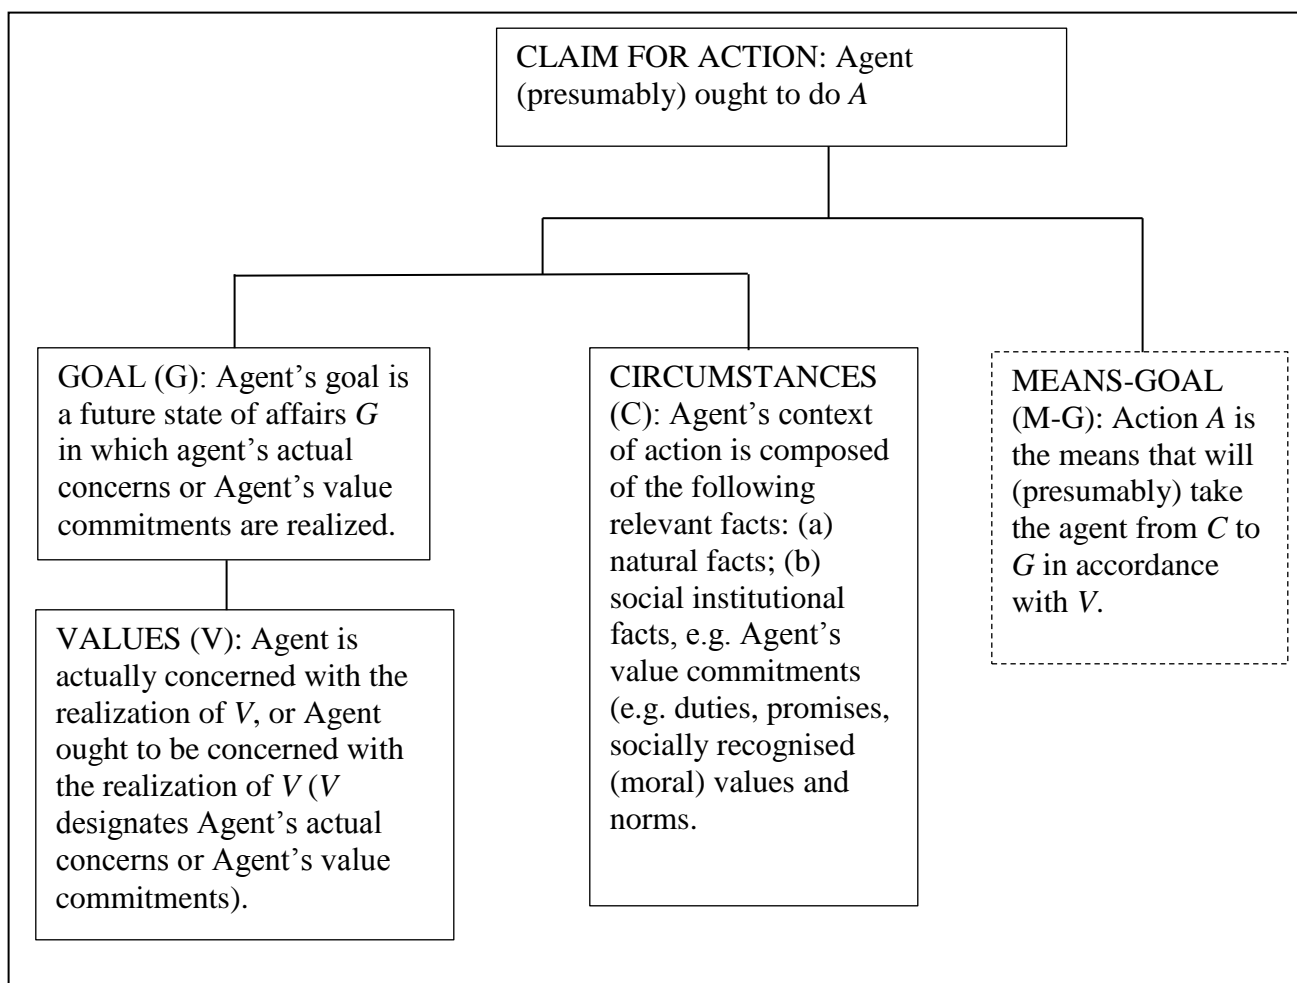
CLAIM FOR ACTION: Agent (presumably) ought to do *A*

GOAL (G): Agent's goal is a future state of affairs *G* in which agent's actual concerns or Agent's value commitments are realized.

VALUES (V): Agent is actually concerned with the realization of *V*, or Agent ought to be concerned with the realization of *V* (*V* designates Agent's actual concerns or Agent's value commitments).

CIRCUMSTANCES (C): Agent's context of action is composed of the following relevant facts: (a) natural facts; (b) social institutional facts, e.g. Agent's value commitments (e.g. duties, promises, socially recognised (moral) values and norms.

MEANS-GOAL (M-G): Action *A* is the means that will (presumably) take the agent from *C* to *G* in accordance with *V*.